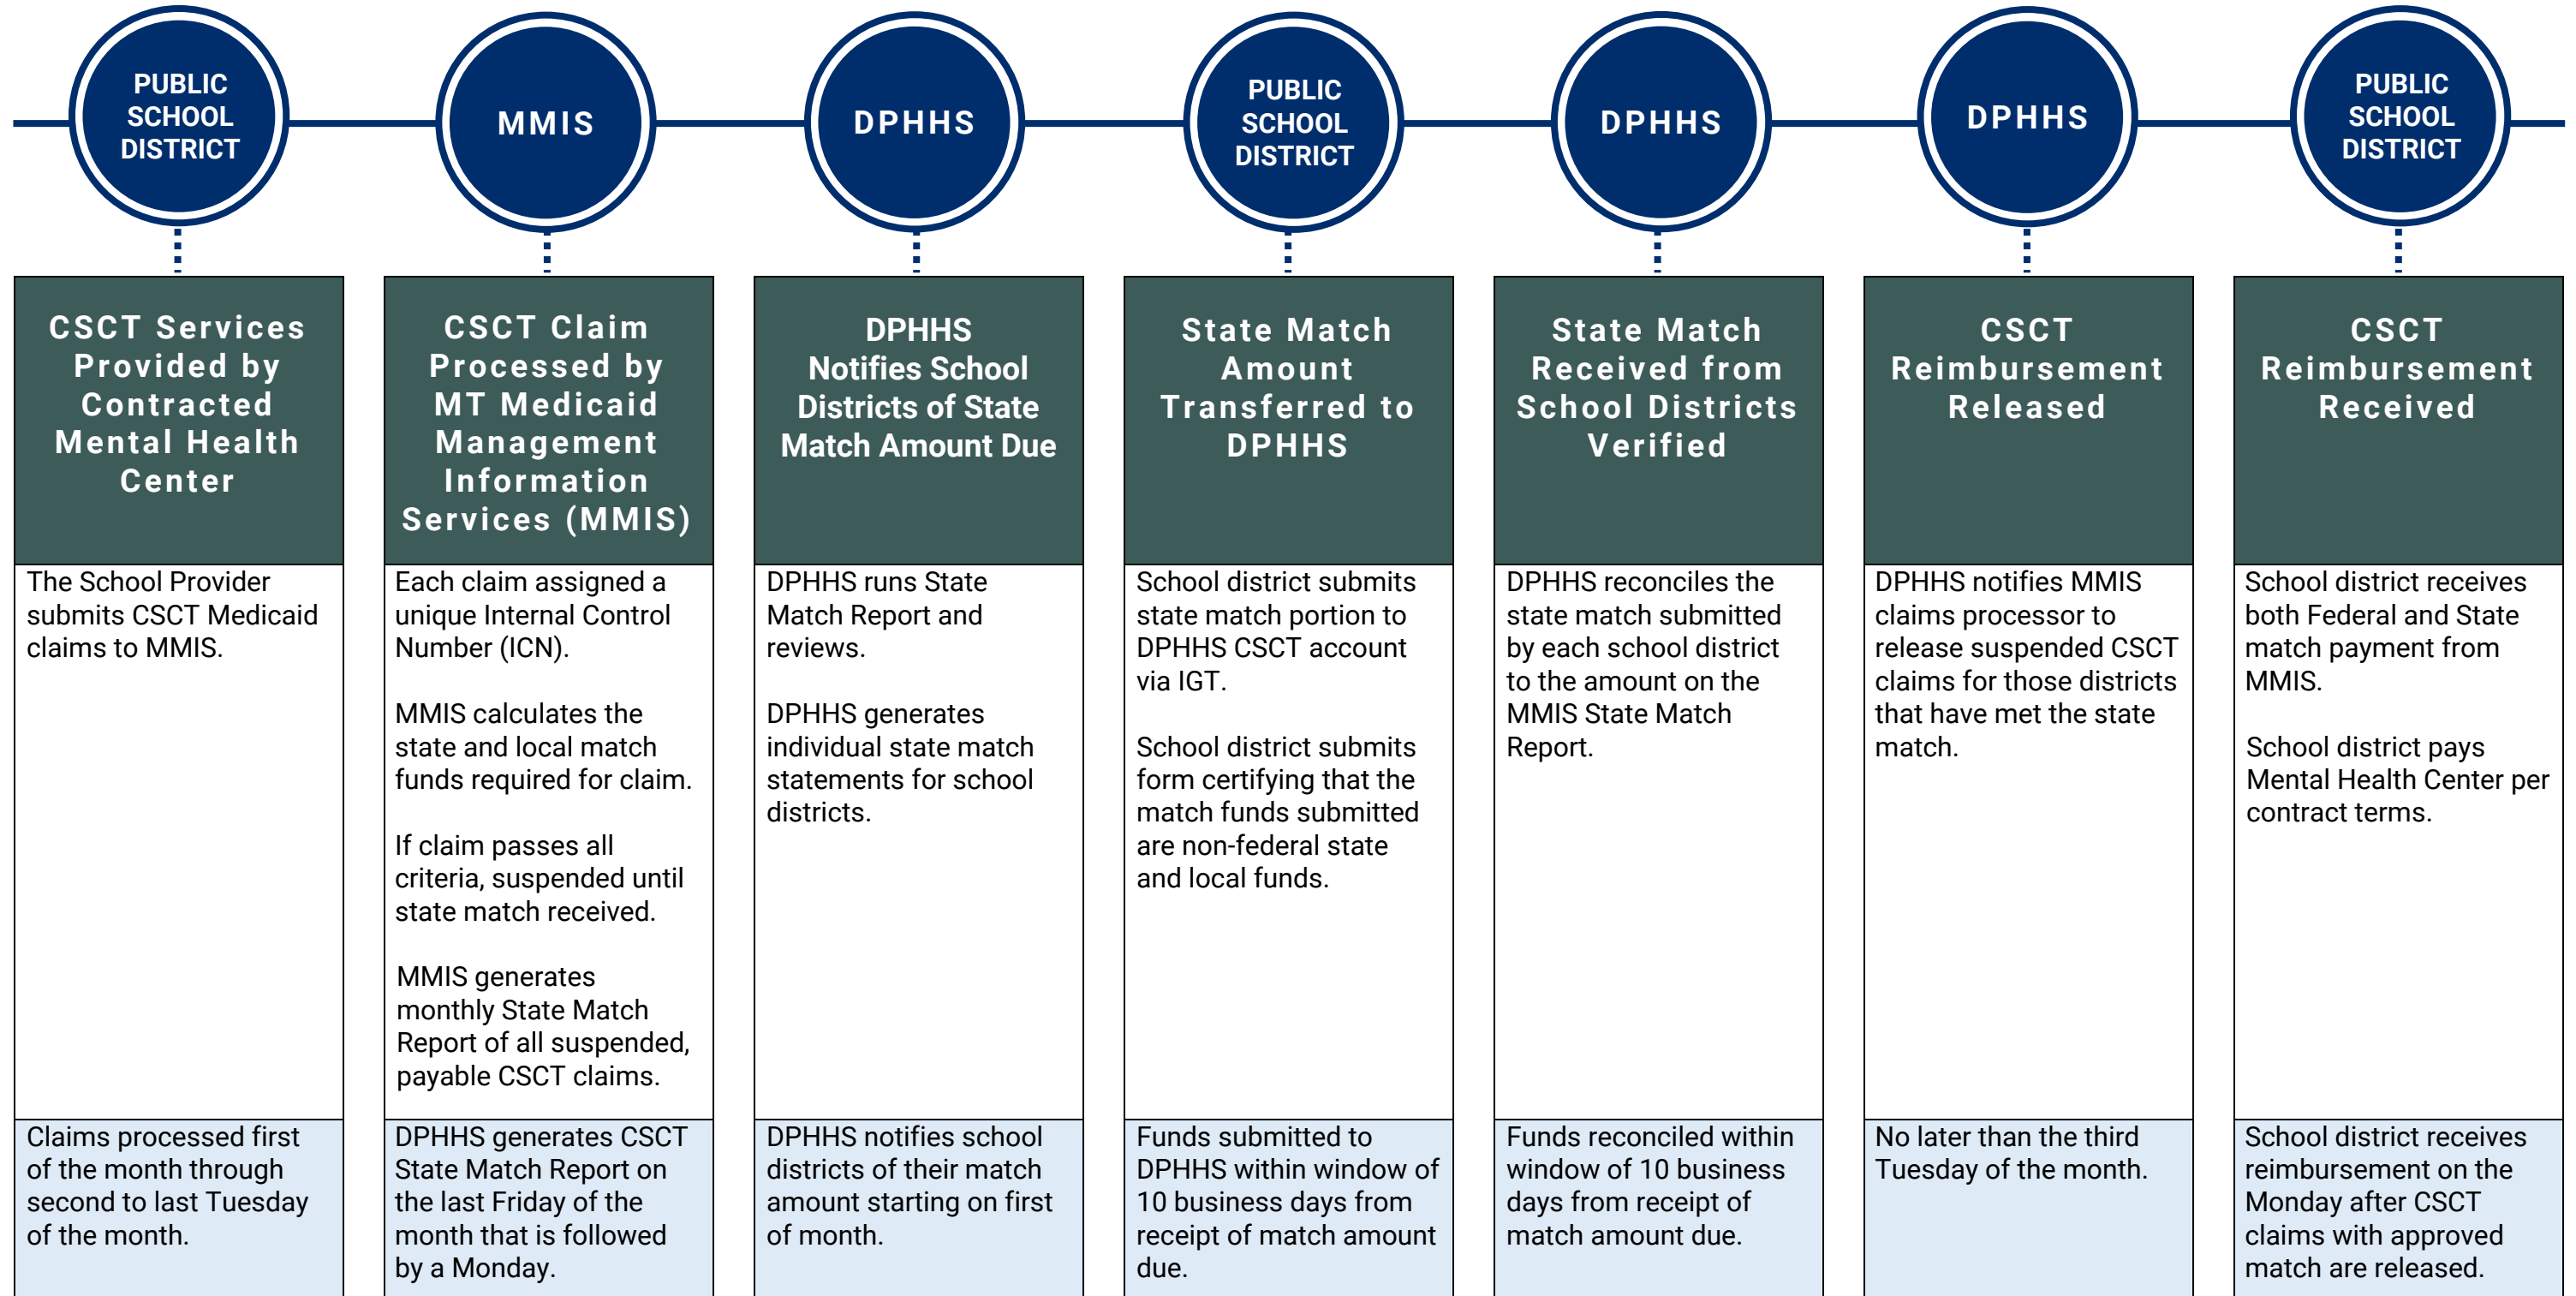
PUBLIC SCHOOL DISTRICT

CSCT Services Provided by Contracted Mental Health Center

The School Provider submits CSCT Medicaid claims to MMIS.

Claims processed first of the month through second to last Tuesday of the month.

MMIS

CSCT Claim Processed by MT Medicaid Management Information Services (MMIS)

Each claim assigned a unique Internal Control Number (ICN).

MMIS calculates the state and local match funds required for claim.

If claim passes all criteria, suspended until state match received.

MMIS generates monthly State Match Report of all suspended, payable CSCT claims.

DPHHS generates CSCT State Match Report on the last Friday of the month that is followed by a Monday.

DPHHS

DPHHS Notifies School Districts of State Match Amount Due

DPHHS runs State Match Report and reviews.

DPHHS generates individual state match statements for school districts.

DPHHS notifies school districts of their match amount starting on first of month.

PUBLIC SCHOOL DISTRICT

State Match Amount Transferred to DPHHS

School district submits state match portion to DPHHS CSCT account via IGT.

School district submits form certifying that the match funds submitted are non-federal state and local funds.

Funds submitted to DPHHS within window of 10 business days from receipt of match amount due.

DPHHS

State Match Received from School Districts Verified

DPHHS reconciles the state match submitted by each school district to the amount on the MMIS State Match Report.

Funds reconciled within window of 10 business days from receipt of match amount due.

DPHHS

CSCT Reimbursement Released

DPHHS notifies MMIS claims processor to release suspended CSCT claims for those districts that have met the state match.

No later than the third Tuesday of the month.

PUBLIC SCHOOL DISTRICT

CSCT Reimbursement Received

School district receives both Federal and State match payment from MMIS.

School district pays Mental Health Center per contract terms.

School district receives reimbursement on the Monday after CSCT claims with approved match are released.